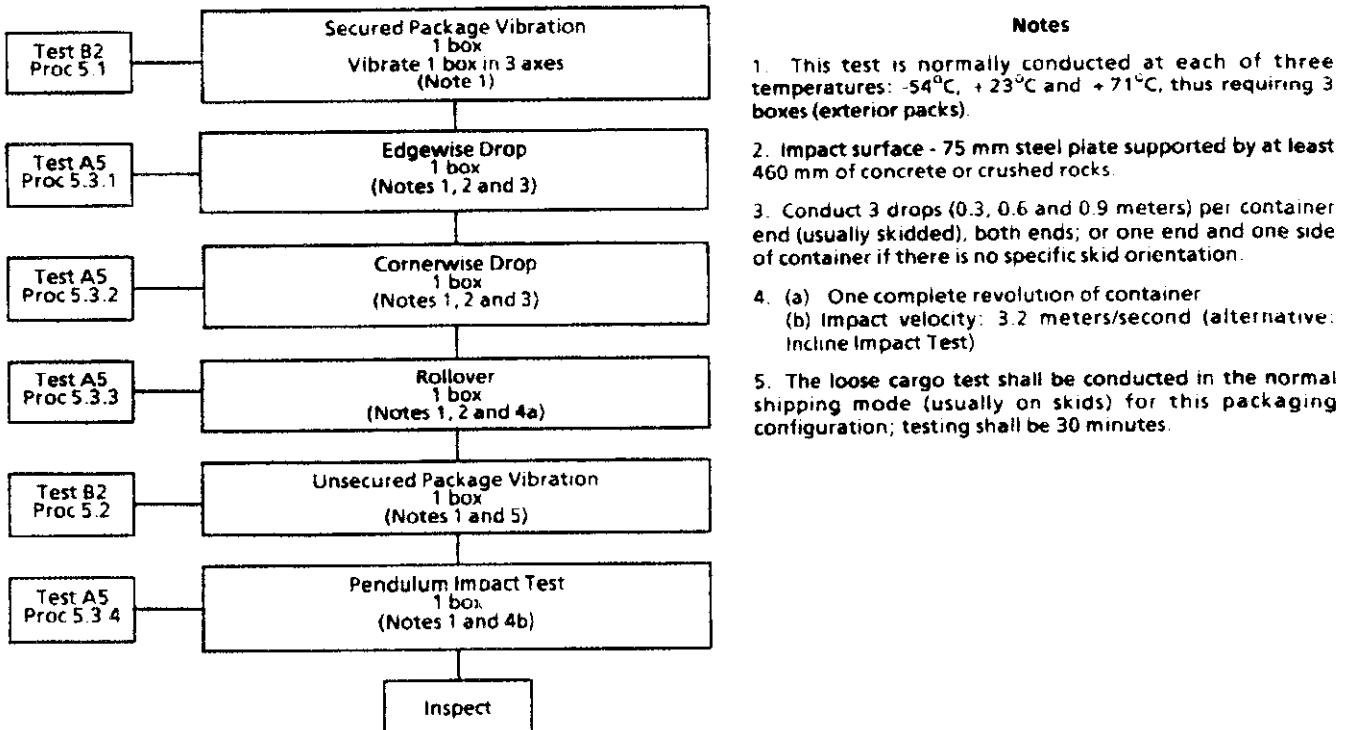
Test B2
Proc 5.1

Secured Package Vibration
1 box
Vibrate 1 box in 3 axes
(Note 1)

Test A5
Proc 5.3.1

Edgewise Drop
1 box
(Notes 1, 2 and 3)

Test A5
Proc 5.3.2

Cornerwise Drop
1 box
(Notes 1, 2 and 3)

Test A5
Proc 5.3.3

Rollover
1 box
(Notes 1, 2 and 4a)

Test B2
Proc 5.2

Unsecured Package Vibration
1 box
(Notes 1 and 5)

Test A5
Proc 5.3.4

Pendulum Impact Test
1 box
(Notes 1 and 4b)

Inspect

Notes

1. This test is normally conducted at each of three temperatures: -54°C, + 23°C and + 71°C, thus requiring 3 boxes (exterior packs).

2. Impact surface - 75 mm steel plate supported by at least 460 mm of concrete or crushed rocks.

3. Conduct 3 drops (0.3, 0.6 and 0.9 meters) per container end (usually skidded), both ends; or one end and one side of container if there is no specific skid orientation.

4. (a) One complete revolution of container
(b) Impact velocity: 3.2 meters/second (alternative: Incline Impact Test)

5. The loose cargo test shall be conducted in the normal shipping mode (usually on skids) for this packaging configuration; testing shall be 30 minutes.